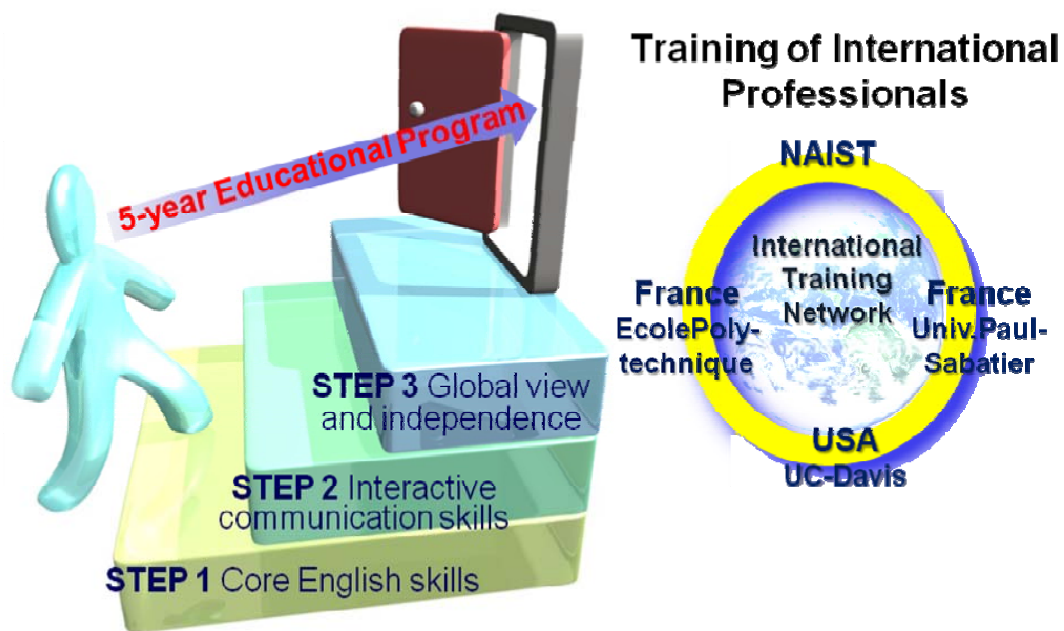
5-year Educational Program

STEP 3 Global view and independence

STEP 2 Interactive communication skills

STEP 1 Core English skills

Training of International Professionals

NAIST

International Training Network

France EcolePoly-technique

France Univ.Paul-Sabatier

USA UC-Davis